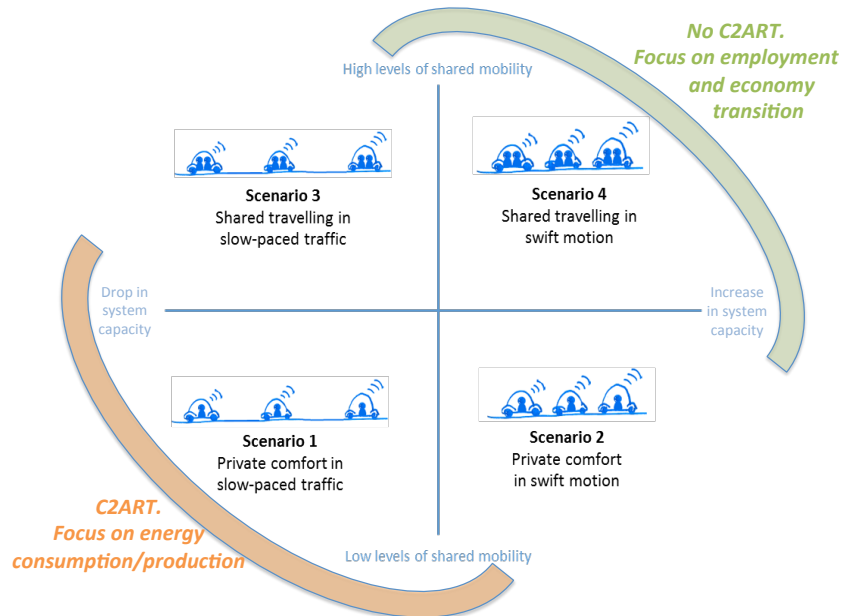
No C2ART.
Focus on employment and economy transition

High levels of shared mobility

Scenario 3
Shared travelling in slow-paced traffic

Scenario 4
Shared travelling in swift motion

Drop in system capacity

Increase in system capacity

Scenario 1
Private comfort in slow-paced traffic

Scenario 2
Private comfort in swift motion

C2ART.
Focus on energy consumption/production

Low levels of shared mobility